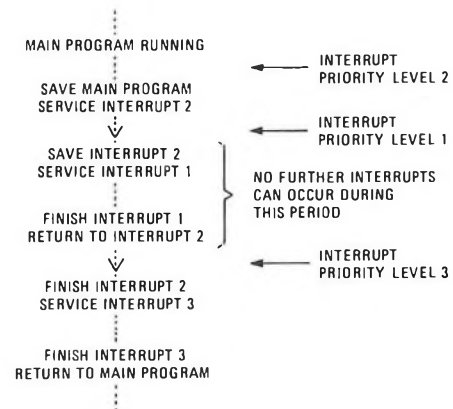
MAIN PROGRAM RUNNING

INTERRUPT PRIORITY LEVEL 2

SAVE MAIN PROGRAM
SERVICE INTERRUPT 2

INTERRUPT PRIORITY LEVEL 1

SAVE INTERRUPT 2
SERVICE INTERRUPT 1

NO FURTHER INTERRUPTS CAN OCCUR DURING THIS PERIOD

FINISH INTERRUPT 1
RETURN TO INTERRUPT 2

INTERRUPT PRIORITY LEVEL 3

FINISH INTERRUPT 2
SERVICE INTERRUPT 3

FINISH INTERRUPT 3
RETURN TO MAIN PROGRAM